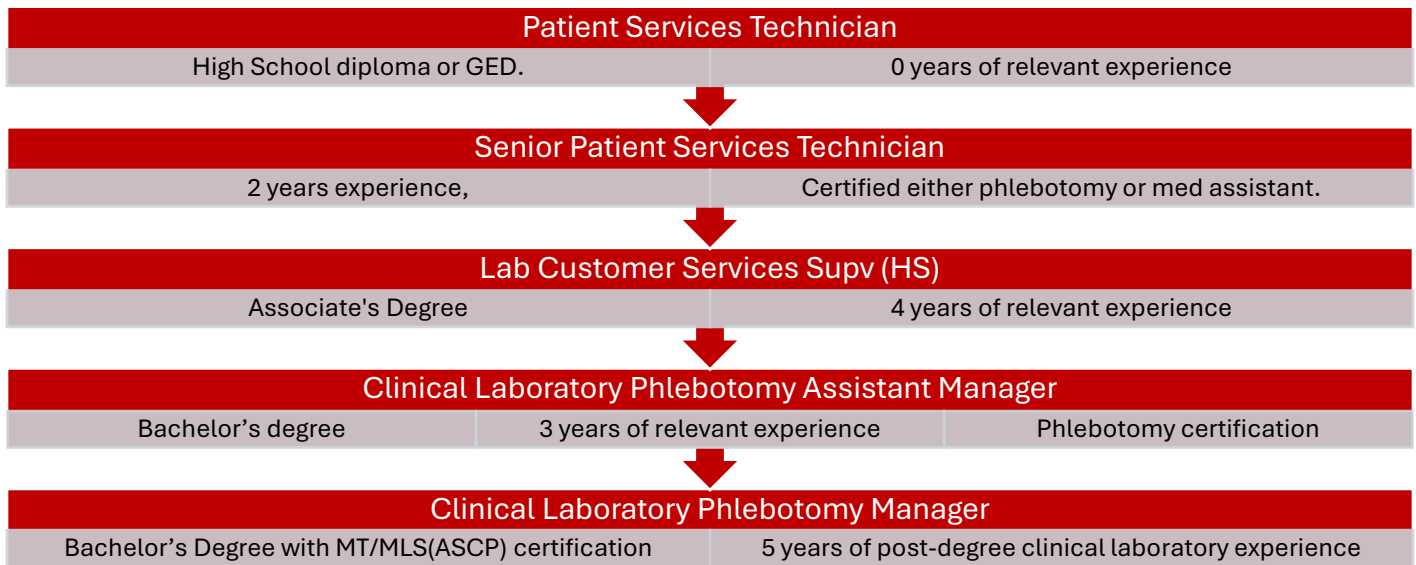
Patient Services Technician

High School diploma or GED.

0 years of relevant experience

Senior Patient Services Technician

2 years experience,

Certified either phlebotomy or med assistant.

Lab Customer Services Supv (HS)

Associate's Degree

4 years of relevant experience

Clinical Laboratory Phlebotomy Assistant Manager

Bachelor’s degree

3 years of relevant experience

Phlebotomy certification

Clinical Laboratory Phlebotomy Manager

Bachelor’s Degree with MT/MLS(ASCP) certification

5 years of post-degree clinical laboratory experience